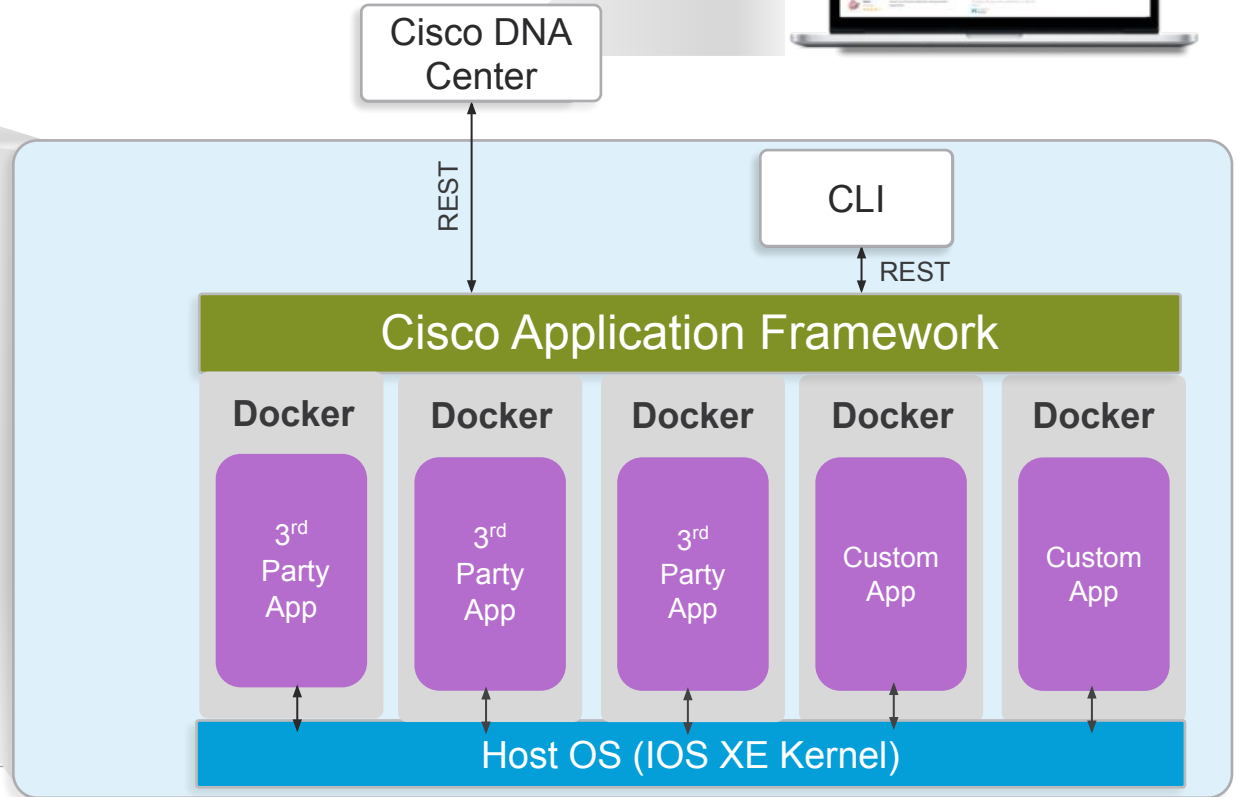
Cisco DNA Center

REST

CLI

REST

Cisco Application Framework

Docker

3$^{rd}$ Party App

Docker

3$^{rd}$ Party App

Docker

3$^{rd}$ Party App

Docker

Custom App

Docker

Custom App

Host OS (IOS XE Kernel)